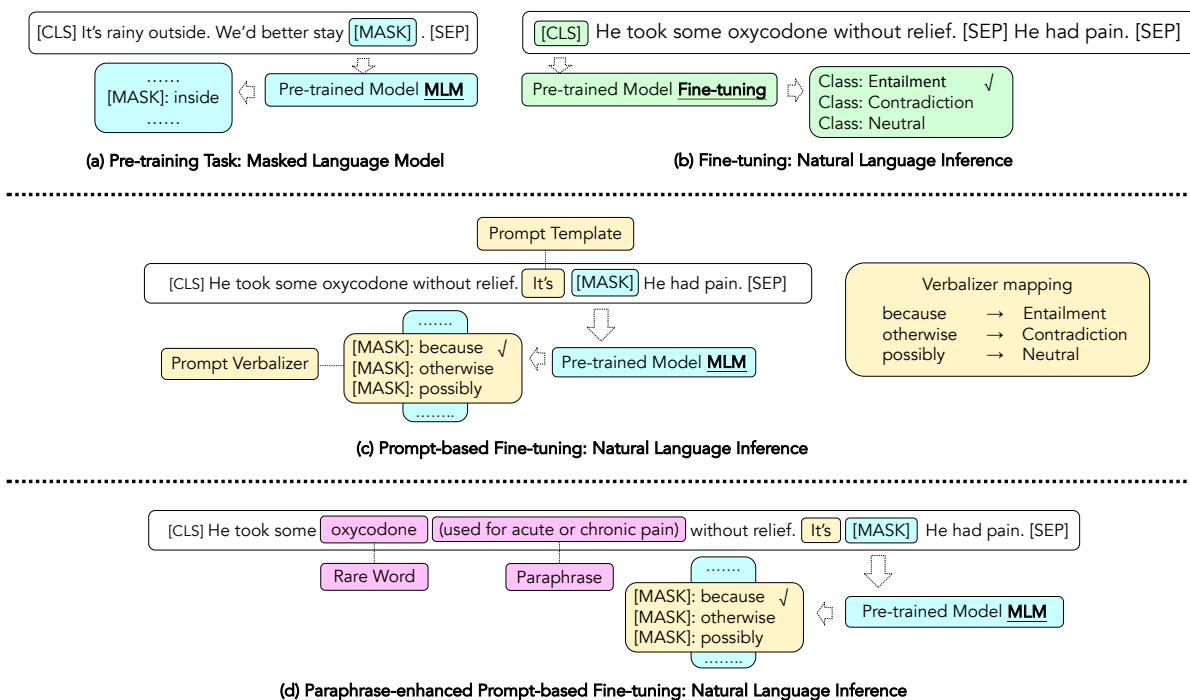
[CLS] It's rainy outside. We'd better stay [MASK] . [SEP]

......
[MASK]: inside
......

Pre-trained Model MLM

(a) Pre-training Task: Masked Language Model

[CLS] He took some oxycodone without relief. [SEP] He had pain. [SEP]

Pre-trained Model Fine-tuning

Class: Entailment √
Class: Contradiction
Class: Neutral

(b) Fine-tuning: Natural Language Inference

Prompt Template

[CLS] He took some oxycodone without relief. It's [MASK] He had pain. [SEP]

Verbalizer mapping
because → Entailment
otherwise → Contradiction
possibly → Neutral

.......
Prompt Verbalizer
[MASK]: because √
[MASK]: otherwise
[MASK]: possibly
........

Pre-trained Model MLM

(c) Prompt-based Fine-tuning: Natural Language Inference

[CLS] He took some oxycodone (used for acute or chronic pain) without relief. It's [MASK] He had pain. [SEP]

Rare Word

Paraphrase

.......
[MASK]: because √
[MASK]: otherwise
[MASK]: possibly
........

Pre-trained Model MLM

(d) Paraphrase-enhanced Prompt-based Fine-tuning: Natural Language Inference